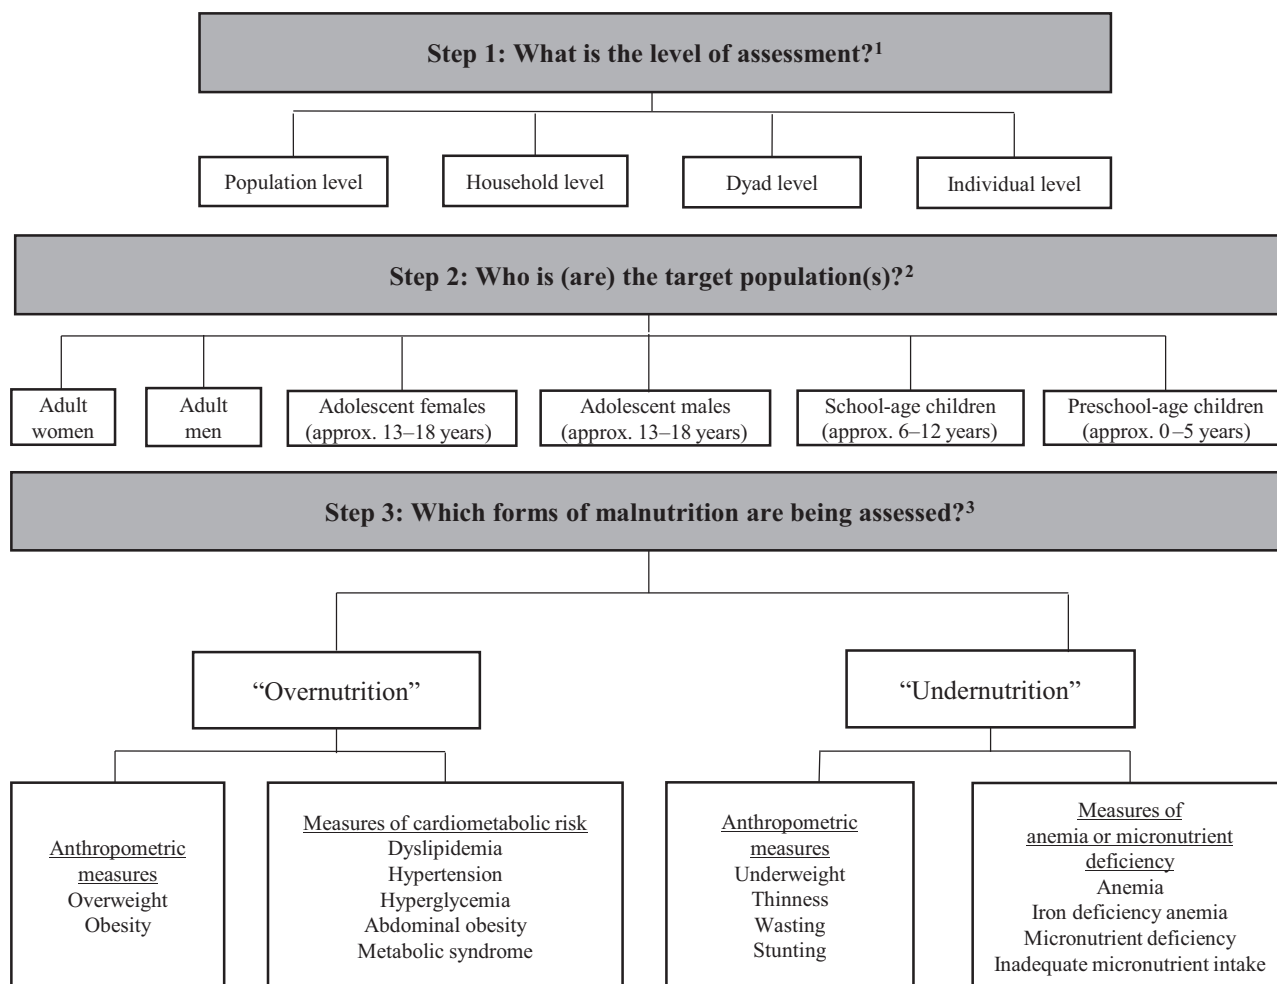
Step 1: What is the level of assessment?$^1$

Population level

Household level

Dyad level

Individual level

Step 2: Who is (are) the target population(s)?$^2$

Adult women

Adult men

Adolescent females (approx. 13–18 years)

Adolescent males (approx. 13–18 years)

School-age children (approx. 6–12 years)

Preschool-age children (approx. 0–5 years)

Step 3: Which forms of malnutrition are being assessed?$^3$

"Overnutrition"

"Undernutrition"

Anthropometric measures
Overweight
Obesity

Measures of cardiometabolic risk
Dyslipidemia
Hypertension
Hyperglycemia
Abdominal obesity
Metabolic syndrome

Anthropometric measures
Underweight
Thinness
Wasting
Stunting

Measures of anemia or micronutrient deficiency
Anemia
Iron deficiency anemia
Micronutrient deficiency
Inadequate micronutrient intake